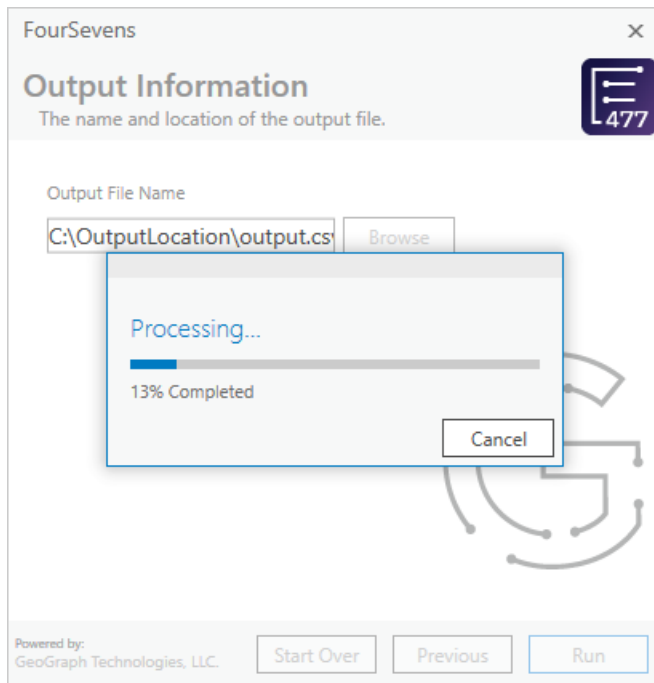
FourSevens
×

Output Information
The name and location of the output file.

477

Output File Name
C:\OutputLocation\output.cs
Browse

Processing...
13% Completed
Cancel

Powered by:
GeoGraph Technologies, LLC.
Start Over
Previous
Run